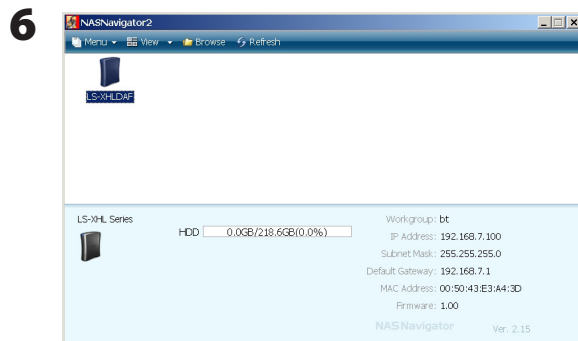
6

NASNavigator2

Menu View Browse Refresh

LS-XHLDAF

LS-XHL Series

HDD 0.0GB/218.6GB(0.0%)

Workgroup: bt
IP Address: 192.168.7.100
Subnet Mask: 255.255.255.0
Default Gateway: 192.168.7.1
MAC Address: 00:50:43:E3:A4:3D
Firmware: 1.00

NASNavigator Ver. 2.15